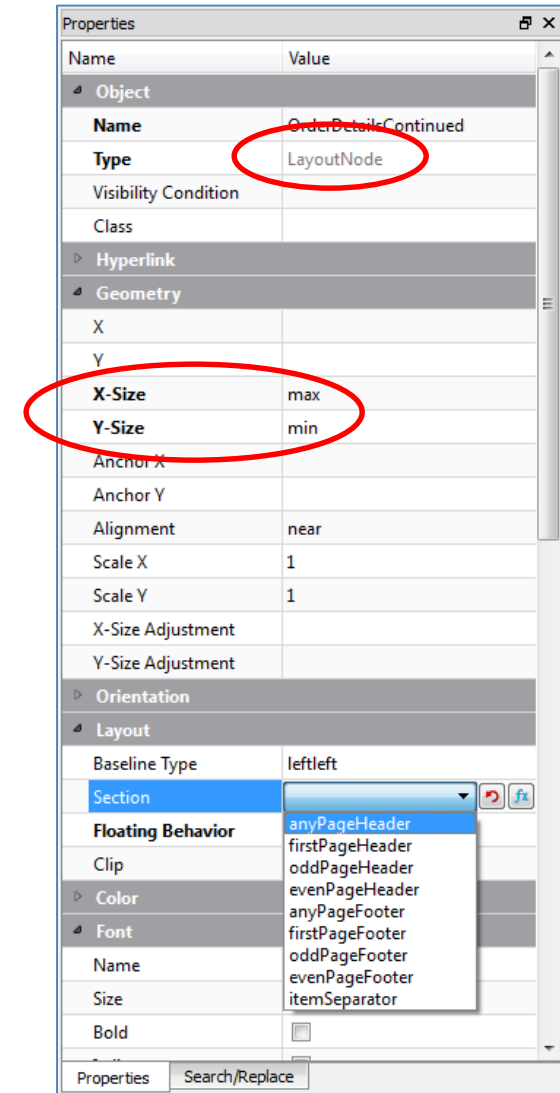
Properties

| Name | Value |
|---|---|
| Object | |
| Name | OrderDetailsContinued |
| Type | LayoutNode |
| Visibility Condition | |
| Class | |
| Hyperlink | |
| Geometry | |
| X | |
| Y | |
| X-Size | max |
| Y-Size | min |
| Anchor X | |
| Anchor Y | |
| Alignment | near |
| Scale X | 1 |
| Scale Y | 1 |
| X-Size Adjustment | |
| Y-Size Adjustment | |
| Orientation | |
| Layout | |
| Baseline Type | leftleft |
| Section | |
| Floating Behavior | |
| Clip | |
| Color | |
| Font | |
| Name | |
| Size | |
| Bold | |

anyPageHeader
firstPageHeader
oddPageHeader
evenPageHeader
anyPageFooter
firstPageFooter
oddPageFooter
evenPageFooter
itemSeparator

Properties
Search/Replace